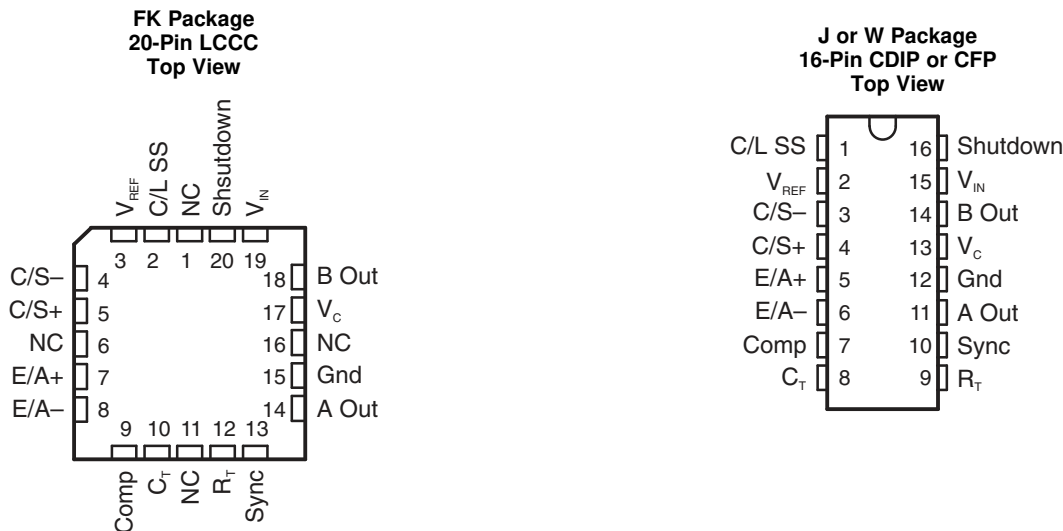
FK Package
20-Pin LCCC
Top View

$V_{REF}$ C/L SS NC Shsutdown $V_{IN}$

3 2 1 20 19

C/S– 4
C/S+ 5
NC 6
E/A+ 7
E/A– 8

18 B Out
17 $V_C$
16 NC
15 Gnd
14 A Out

9 10 11 12 13

Comp $C_T$ NC $R_T$ Sync

J or W Package
16-Pin CDIP or CFP
Top View

C/L SS 1
$V_{REF}$ 2
C/S– 3
C/S+ 4
E/A+ 5
E/A– 6
Comp 7
$C_T$ 8

16 Shutdown
15 $V_{IN}$
14 B Out
13 $V_C$
12 Gnd
11 A Out
10 Sync
9 $R_T$